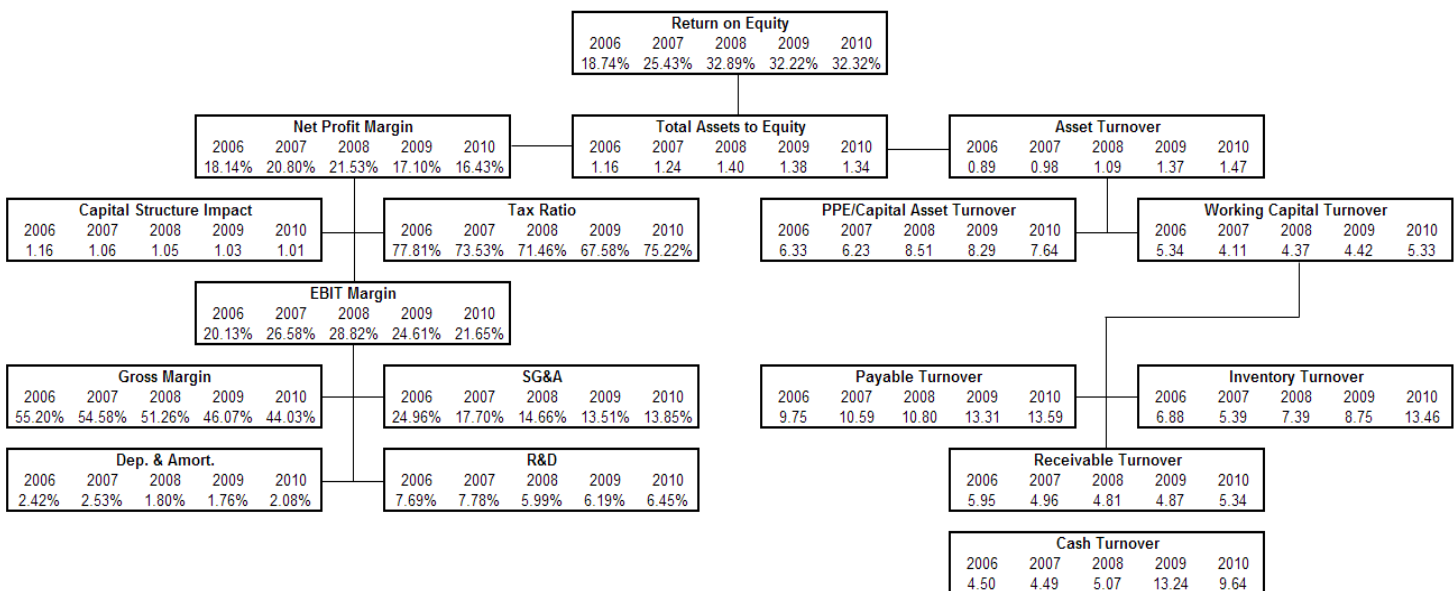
Return on Equity

| 2006 | 2007 | 2008 | 2009 | 2010 |
|---|---|---|---|---|
| 18.74% | 25.43% | 32.89% | 32.22% | 32.32% |

Net Profit Margin

| 2006 | 2007 | 2008 | 2009 | 2010 |
|---|---|---|---|---|
| 18.14% | 20.80% | 21.53% | 17.10% | 16.43% |

Total Assets to Equity

| 2006 | 2007 | 2008 | 2009 | 2010 |
|---|---|---|---|---|
| 1.16 | 1.24 | 1.40 | 1.38 | 1.34 |

Asset Turnover

| 2006 | 2007 | 2008 | 2009 | 2010 |
|---|---|---|---|---|
| 0.89 | 0.98 | 1.09 | 1.37 | 1.47 |

Capital Structure Impact

| 2006 | 2007 | 2008 | 2009 | 2010 |
|---|---|---|---|---|
| 1.16 | 1.06 | 1.05 | 1.03 | 1.01 |

Tax Ratio

| 2006 | 2007 | 2008 | 2009 | 2010 |
|---|---|---|---|---|
| 77.81% | 73.53% | 71.46% | 67.58% | 75.22% |

PPE/Capital Asset Turnover

| 2006 | 2007 | 2008 | 2009 | 2010 |
|---|---|---|---|---|
| 6.33 | 6.23 | 8.51 | 8.29 | 7.64 |

Working Capital Turnover

| 2006 | 2007 | 2008 | 2009 | 2010 |
|---|---|---|---|---|
| 5.34 | 4.11 | 4.37 | 4.42 | 5.33 |

EBIT Margin

| 2006 | 2007 | 2008 | 2009 | 2010 |
|---|---|---|---|---|
| 20.13% | 26.58% | 28.82% | 24.61% | 21.65% |

Gross Margin

| 2006 | 2007 | 2008 | 2009 | 2010 |
|---|---|---|---|---|
| 55.20% | 54.58% | 51.26% | 46.07% | 44.03% |

SG&A

| 2006 | 2007 | 2008 | 2009 | 2010 |
|---|---|---|---|---|
| 24.96% | 17.70% | 14.66% | 13.51% | 13.85% |

Payable Turnover

| 2006 | 2007 | 2008 | 2009 | 2010 |
|---|---|---|---|---|
| 9.75 | 10.59 | 10.80 | 13.31 | 13.59 |

Inventory Turnover

| 2006 | 2007 | 2008 | 2009 | 2010 |
|---|---|---|---|---|
| 6.88 | 5.39 | 7.39 | 8.75 | 13.46 |

Dep. & Amort.

| 2006 | 2007 | 2008 | 2009 | 2010 |
|---|---|---|---|---|
| 2.42% | 2.53% | 1.80% | 1.76% | 2.08% |

R&D

| 2006 | 2007 | 2008 | 2009 | 2010 |
|---|---|---|---|---|
| 7.69% | 7.78% | 5.99% | 6.19% | 6.45% |

Receivable Turnover

| 2006 | 2007 | 2008 | 2009 | 2010 |
|---|---|---|---|---|
| 5.95 | 4.96 | 4.81 | 4.87 | 5.34 |

Cash Turnover

| 2006 | 2007 | 2008 | 2009 | 2010 |
|---|---|---|---|---|
| 4.50 | 4.49 | 5.07 | 13.24 | 9.64 |